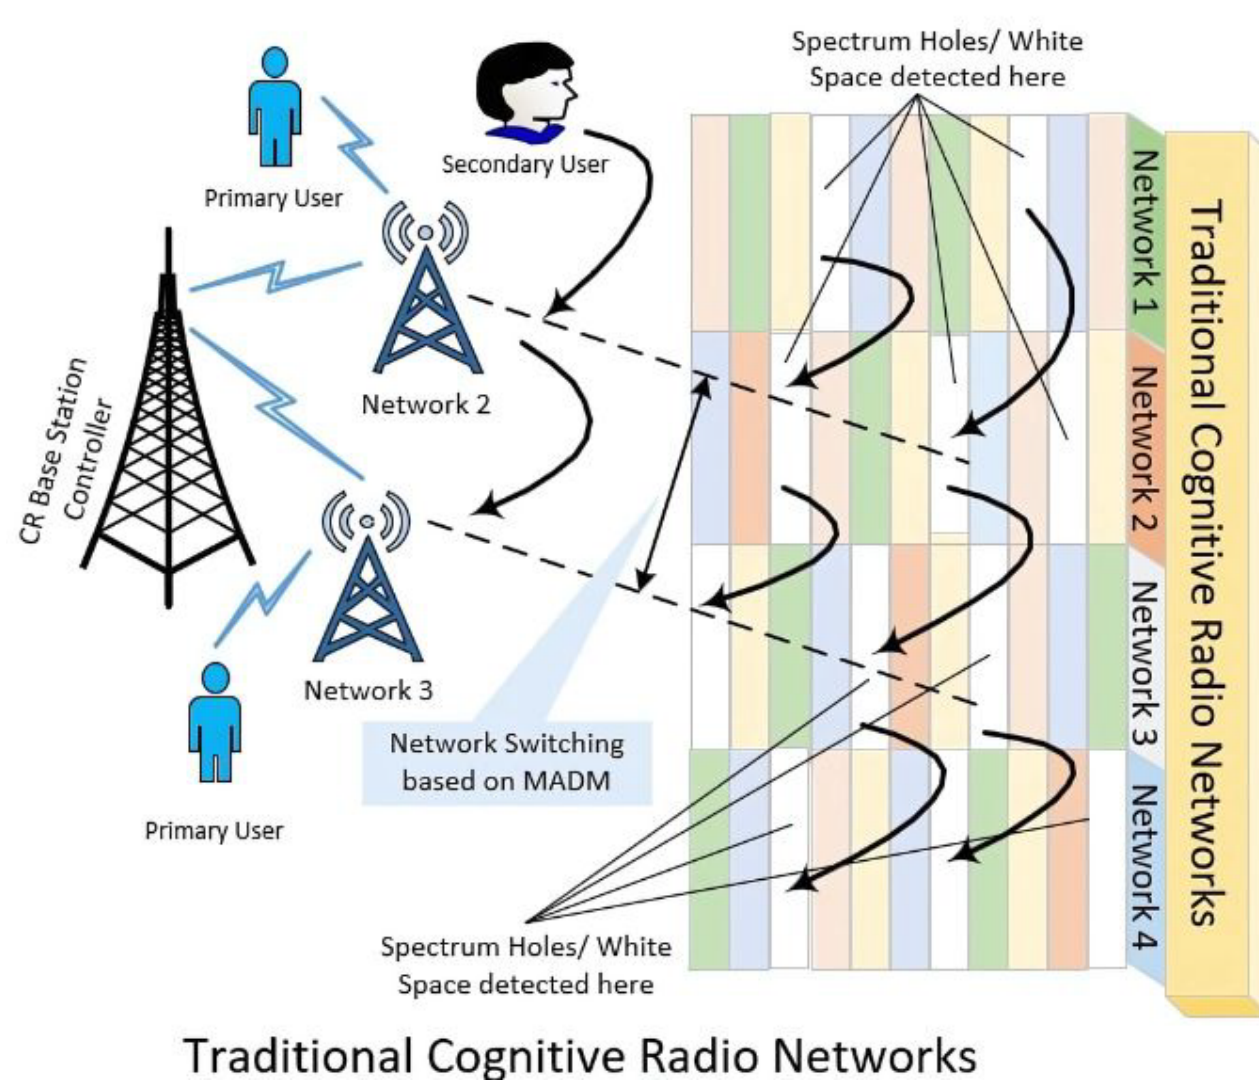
Spectrum Holes/ White Space detected here

Primary User

Secondary User

CR Base Station Controller

Network 2

Network 3

Primary User

Network Switching based on MADM

Network 1

Network 2

Network 3

Network 4

Traditional Cognitive Radio Networks

Spectrum Holes/ White Space detected here

Traditional Cognitive Radio Networks